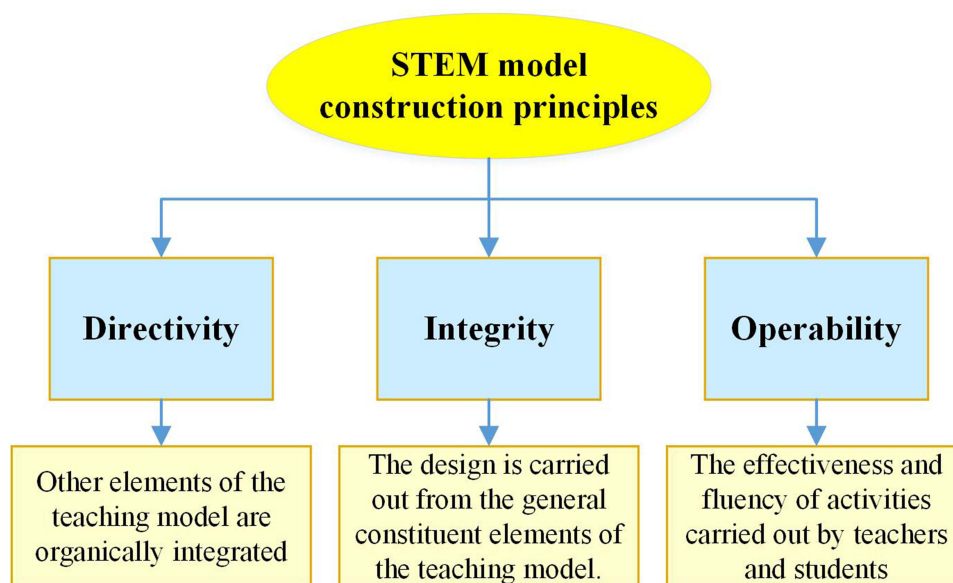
STEM model construction principles

Directivity

Integrity

Operability

Other elements of the teaching model are organically integrated

The design is carried out from the general constituent elements of the teaching model.

The effectiveness and fluency of activities carried out by teachers and students